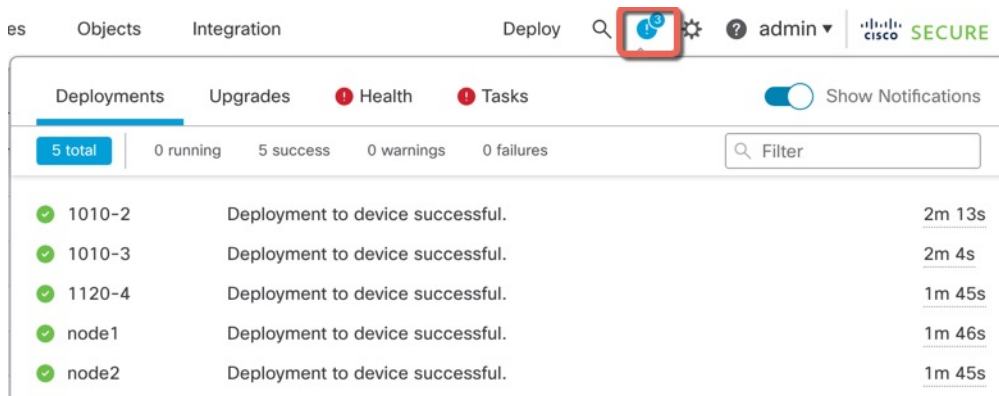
es Objects Integration Deploy 3 admin ▾ cisco SECURE

Deployments Upgrades Health Tasks Show Notifications

5 total 0 running 5 success 0 warnings 0 failures Filter

| | | |
|---|---|---|
| 1010-2 | Deployment to device successful. | 2m 13s |
| 1010-3 | Deployment to device successful. | 2m 4s |
| 1120-4 | Deployment to device successful. | 1m 45s |
| node1 | Deployment to device successful. | 1m 46s |
| node2 | Deployment to device successful. | 1m 45s |